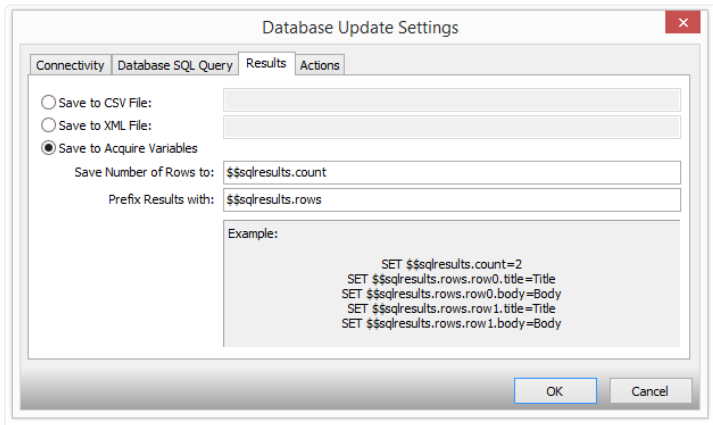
Database Update Settings

Connectivity | Database SQL Query | Results | Actions

Save to CSV File:

Save to XML File:

Save to Acquire Variables

Save Number of Rows to: $$sqlresults.count

Prefix Results with: $$sqlresults.rows

Example:

SET $$sqlresults.count=2
SET $$sqlresults.rows.row0.title=Title
SET $$sqlresults.rows.row0.body=Body
SET $$sqlresults.rows.row1.title=Title
SET $$sqlresults.rows.row1.body=Body

OK

Cancel